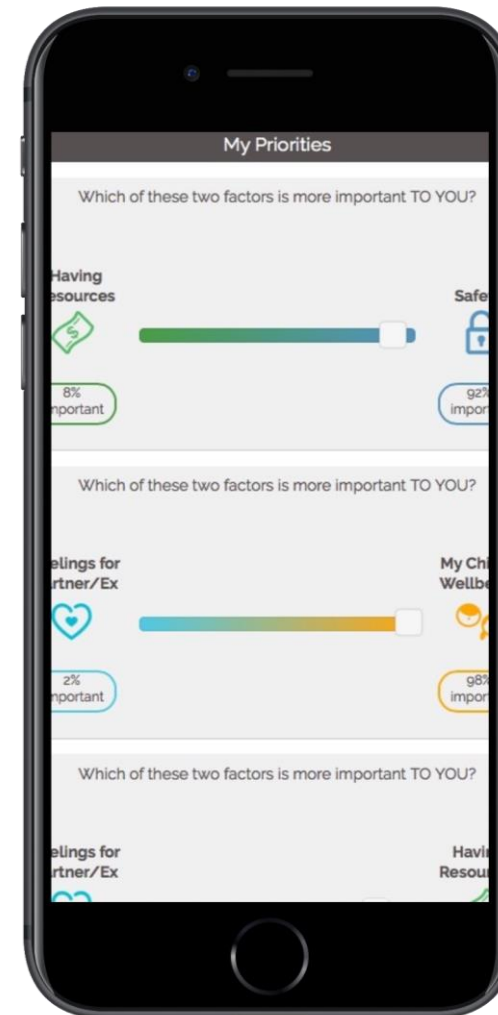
My Priorities

Which of these two factors is more important TO YOU?

Having esources

Safe

8% nportant

92% impor

Which of these two factors is more important TO YOU?

elings for rtner/Ex

My Chi Wellbe

2% nportant

98% impor

Which of these two factors is more important TO YOU?

elings for rtner/Ex

Havi Resou